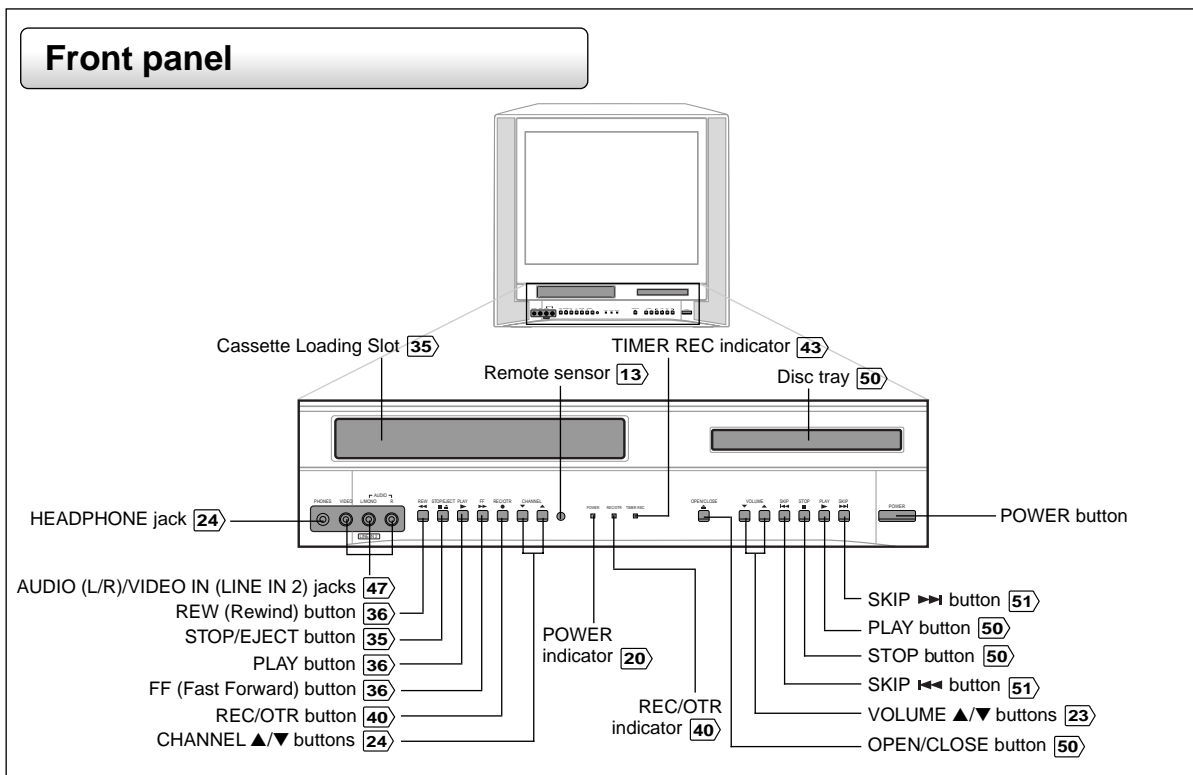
Front panel

Cassette Loading Slot 35

TIMER REC indicator 43

Remote sensor 13

Disc tray 50

PHONES VIDEO AUDIO L/MONO R

REW STOP/EJECT PLAY FF REC/OTR CHANNEL

POWER REC/OTR TIMER REC

OPEN/CLOSE VOLUME SKIP STOP PLAY SKIP

POWER

HEADPHONE jack 24

POWER button

AUDIO (L/R)/VIDEO IN (LINE IN 2) jacks 47

REW (Rewind) button 36

STOP/EJECT button 35

PLAY button 36

FF (Fast Forward) button 36

REC/OTR button 40

CHANNEL ▲/▼ buttons 24

POWER indicator 20

REC/OTR indicator 40

SKIP ►►| button 51

PLAY button 50

STOP button 50

SKIP |◄◄ button 51

VOLUME ▲/▼ buttons 23

OPEN/CLOSE button 50